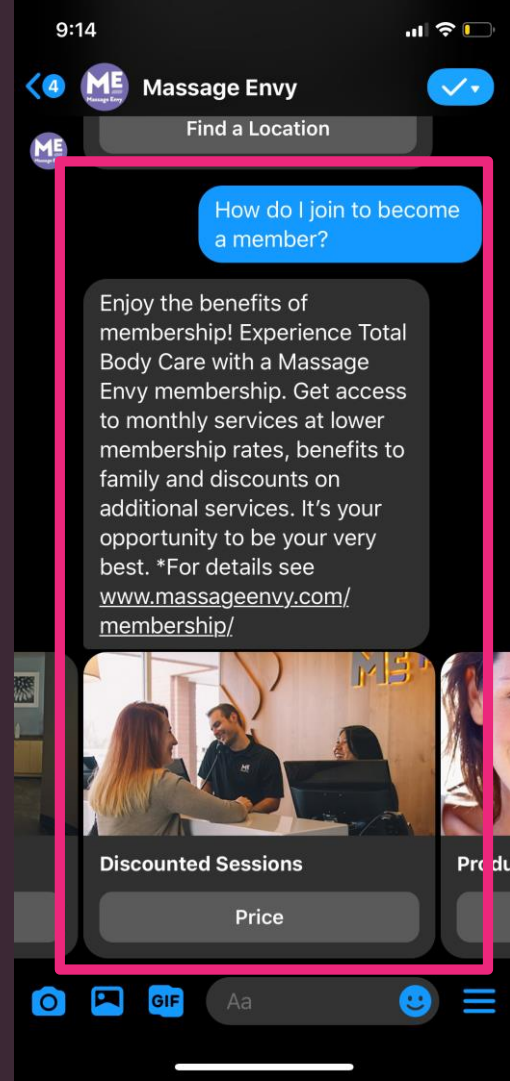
9:14

4

ME Massage Envy

Massage Envy

Find a Location

How do I join to become a member?

Enjoy the benefits of membership! Experience Total Body Care with a Massage Envy membership. Get access to monthly services at lower membership rates, benefits to family and discounts on additional services. It's your opportunity to be your very best. *For details see www.massageenvy.com/membership/

ME

Discounted Sessions

Price

Produ

GIF

Aa